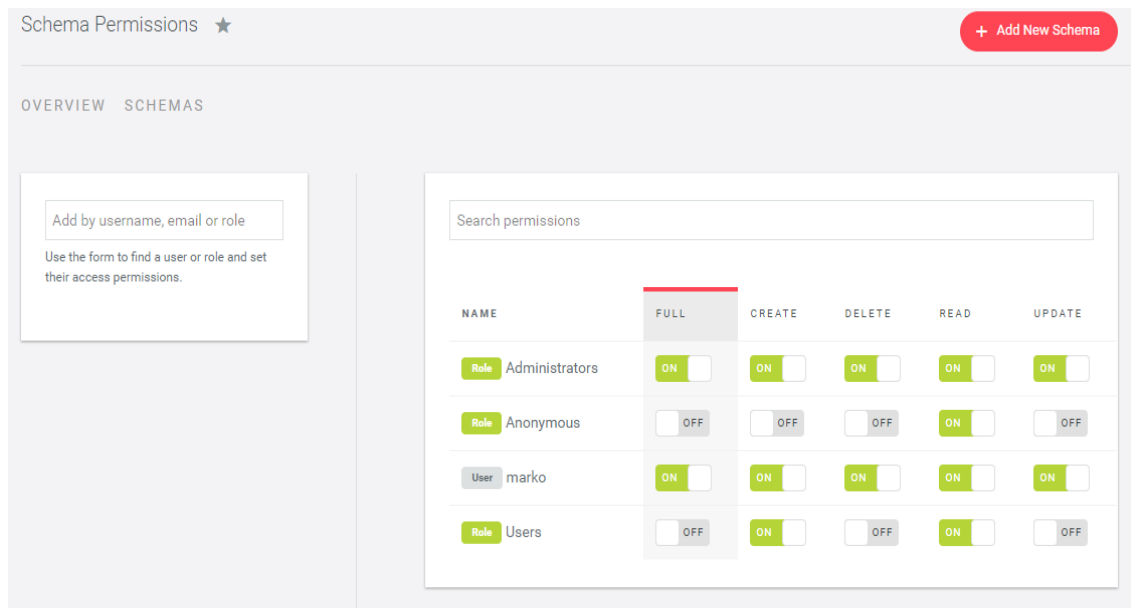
Schema Permissions ★

+ Add New Schema

OVERVIEW SCHEMAS

Add by username, email or role

Use the form to find a user or role and set their access permissions.

Search permissions

| NAME | FULL | CREATE | DELETE | READ | UPDATE |
|---|---|---|---|---|---|
| Role Administrators | ON | ON | ON | ON | ON |
| Role Anonymous | OFF | OFF | OFF | ON | OFF |
| User marko | ON | ON | ON | ON | ON |
| Role Users | OFF | ON | OFF | ON | OFF |